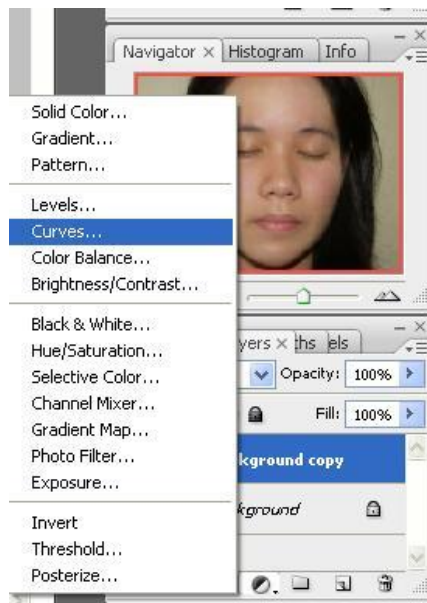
Navigator × Histogram Info

Solid Color...
Gradient...
Pattern...

Levels...
Curves...
Color Balance...
Brightness/Contrast...

Black & White...
Hue/Saturation...
Selective Color...
Channel Mixer...
Gradient Map...
Photo Filter...
Exposure...

Invert
Threshold...
Posterize...

yers × ths els
Opacity: 100%
Fill: 100%
kground copy
kground